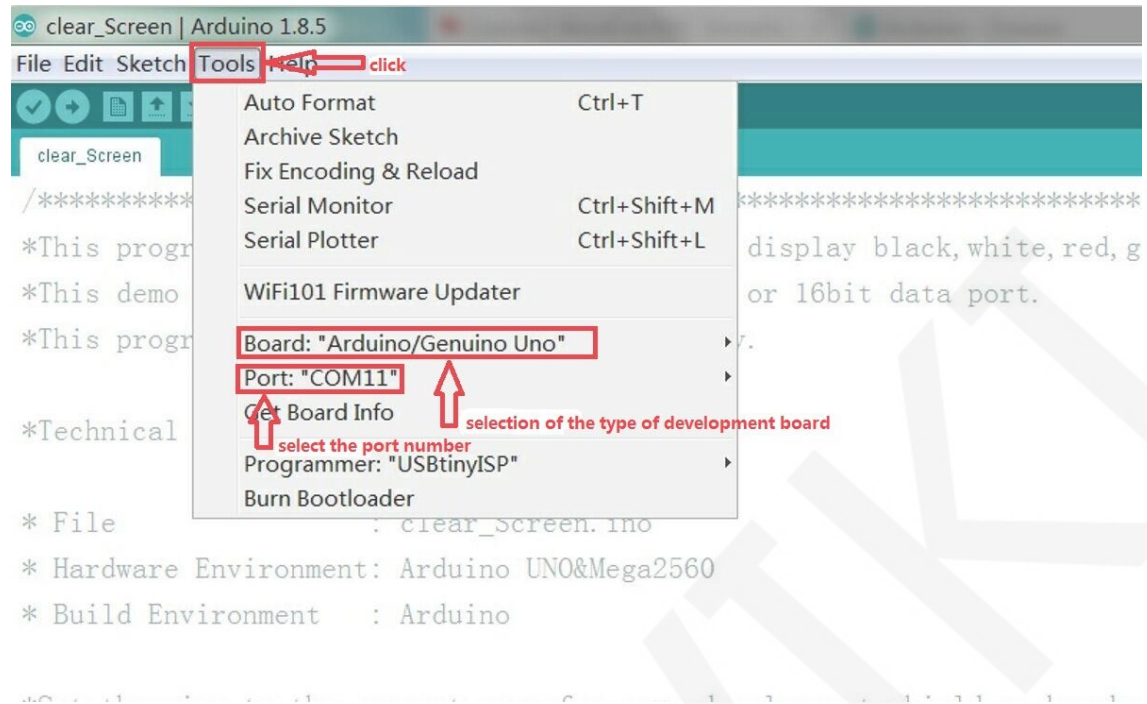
clear_Screen | Arduino 1.8.5

File Edit Sketch Tools Help

click

clear_Screen

/*********

*This progr

*This demo

*This progr

*Technical

Auto Format Ctrl+T
Archive Sketch
Fix Encoding & Reload
Serial Monitor Ctrl+Shift+M
Serial Plotter Ctrl+Shift+L

WiFi101 Firmware Updater

Board: "Arduino/Genuino Uno"
Port: "COM11"
Get Board Info

Programmer: "USBtinyISP"
Burn Bootloader

selection of the type of development board

select the port number

***************************

display black, white, red, g

or 16bit data port.

y.

* File : clear_Screen.ino
* Hardware Environment: Arduino UNO&Mega2560
* Build Environment : Arduino

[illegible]